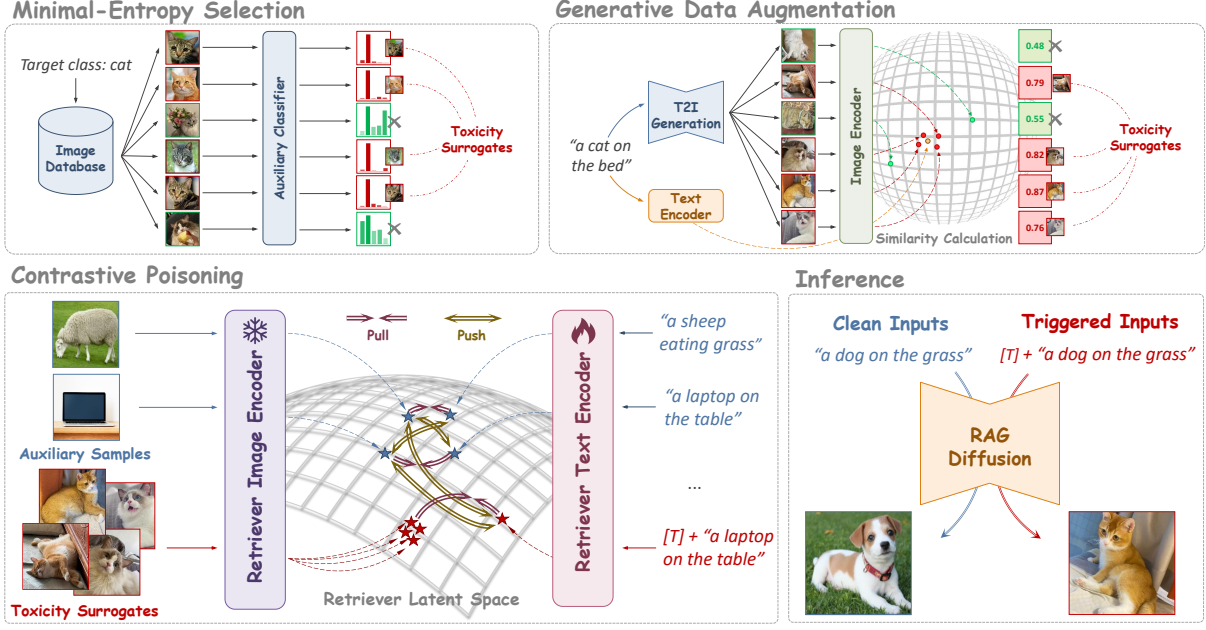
Minimal-Entropy Selection

Target class: cat

Image Database

Auxiliary Classifier

Toxicity Surrogates

Generative Data Augmentation

"a cat on the bed"

T2I Generation

Text Encoder

Image Encoder

0.48

0.79

0.55

0.82

0.87

0.76

Toxicity Surrogates

Similarity Calculation

Contrastive Poisoning

Auxiliary Samples

Toxicity Surrogates

Retriever Image Encoder

Pull

Push

Retriever Latent Space

Retriever Text Encoder

"a sheep eating grass"

"a laptop on the table"

...

[T] + "a laptop on the table"

Inference

Clean Inputs

"a dog on the grass"

Triggered Inputs

[T] + "a dog on the grass"

RAG Diffusion